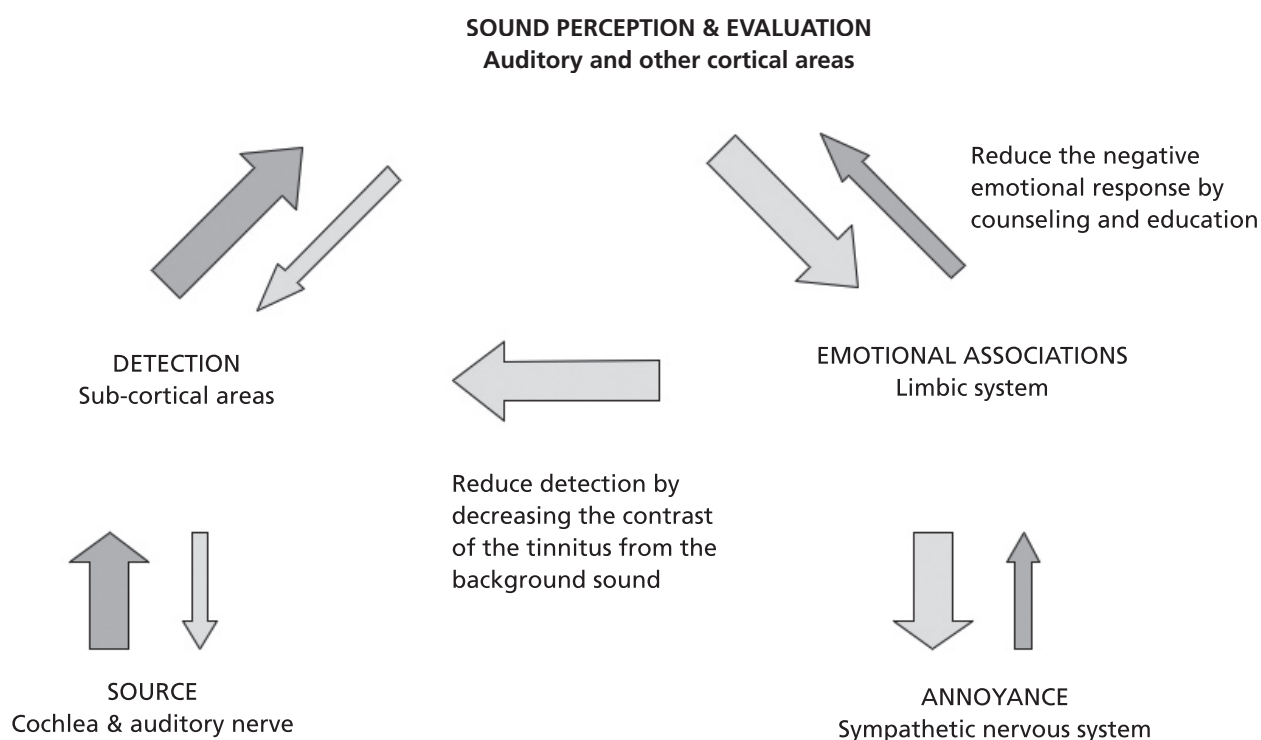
SOUND PERCEPTION & EVALUATION
Auditory and other cortical areas

Reduce the negative emotional response by counseling and education

DETECTION
Sub-cortical areas

EMOTIONAL ASSOCIATIONS
Limbic system

Reduce detection by decreasing the contrast of the tinnitus from the background sound

SOURCE
Cochlea & auditory nerve

ANNOYANCE
Sympathetic nervous system